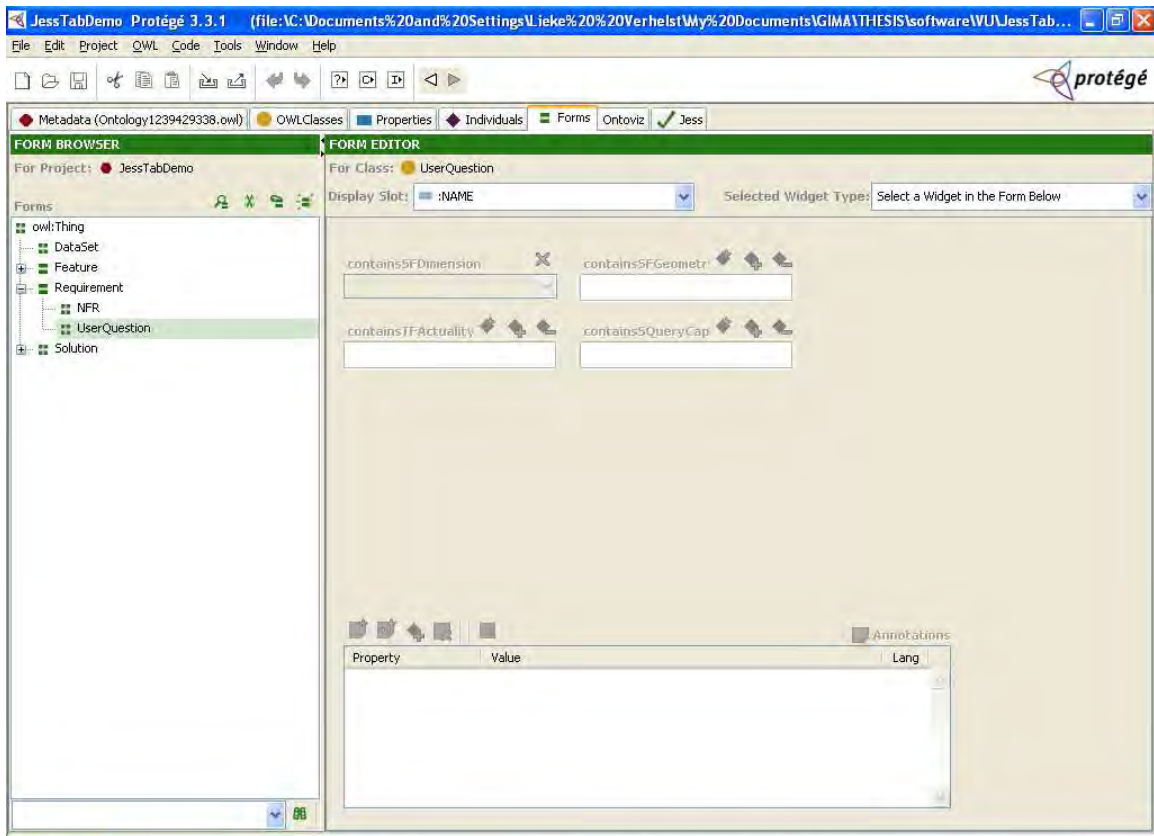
JessTabDemo Protégé 3.3.1 (file:\C:\Documents%20and%20Settings\Lieke%20%20Verhelst\My%20Documents\GIMA\THESIS\software\VU\JessTab...

File Edit Project OWL Code Tools Window Help

protégé

Metadata (Ontology1239429338.owl) OWLClasses Properties Individuals Forms Ontoviz Jess

FORM BROWSER

For Project: JessTabDemo

Forms

owl:Thing
DataSet
Feature
Requirement
NFR
UserQuestion
Solution

FORM EDITOR

For Class: UserQuestion

Display Slot: :NAME

Selected Widget Type: Select a Widget in the Form Below

containsSFDimension

containsSFGeometr

containsTFActuality

containsSQueryCap

Annotations

| Property | Value | Lang |
|---|---|---|